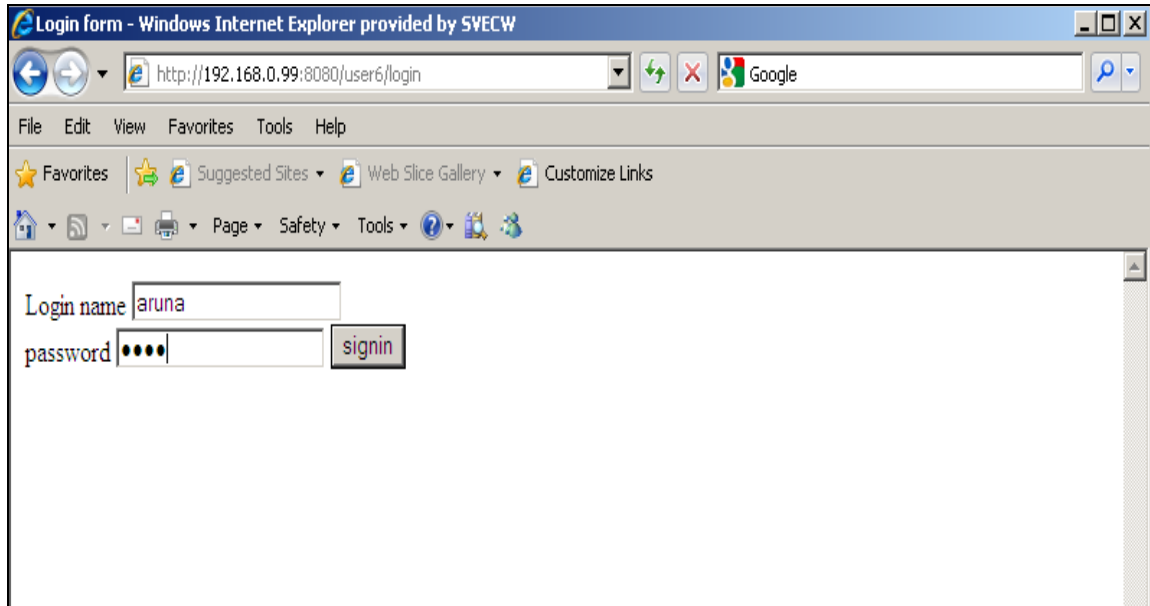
Login form - Windows Internet Explorer provided by SVECW

http://192.168.0.99:8080/user6/login

Google

File Edit View Favorites Tools Help

Favorites Suggested Sites ▾ Web Slice Gallery ▾ Customize Links

Page ▾ Safety ▾ Tools ▾

Login name aruna

password •••• signin